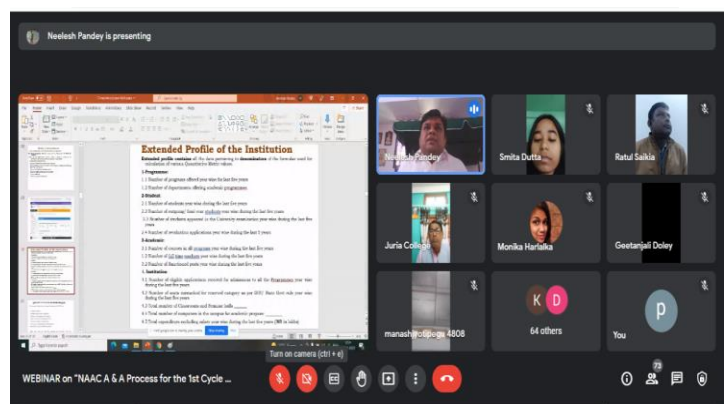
Neelesh Pandey is presenting

Extended Profile of the Institution

Extended profile contains of the data pertaining to denomination of the formulae used for calculation of various Quantitative Metric values.

1.Programme:

1.1 Number of programs offered year wise for the last five years

1.2 Number of departments offering academic programmes

2.Student:

2.1 Number of students year wise during the last five years

2.2 Number of outgoing/ final year students year wise during the last five years

2.3 Number of students appeared in the University examination year wise during the last five years

2.4 Number of revaluation applications year wise during the last 5 years

3.Academic:

3.1 Number of courses in all programs year wise during the last five years

3.2 Number of full time teachers year wise during the last five years

3.3 Number of Sanctioned posts year wise during the last five years

4. Institution

4.1 Number of eligible applications received for admissions to all the Programmes year wise during the last five years

4.2 Number of seats earmarked for reserved category as per GOI/ State Govt rule year wise during the last five years

4.3 Total number of Classrooms and Seminar halls

4.4 Total number of computers in the campus for academic purpose

4.5 Total expenditure excluding salary year wise during the last five years (INR in Lakhs)

Neelesh Pandey

Smita Dutta

Ratul Saikia

Juria College

Monika Harlalka

Geetanjali Doley

manashjyotigogoi 4808

K D

64 others

P

You

Turn on camera (ctrl + e)

WEBINAR on "NAAC A & A Process for the 1st Cycle ...

73